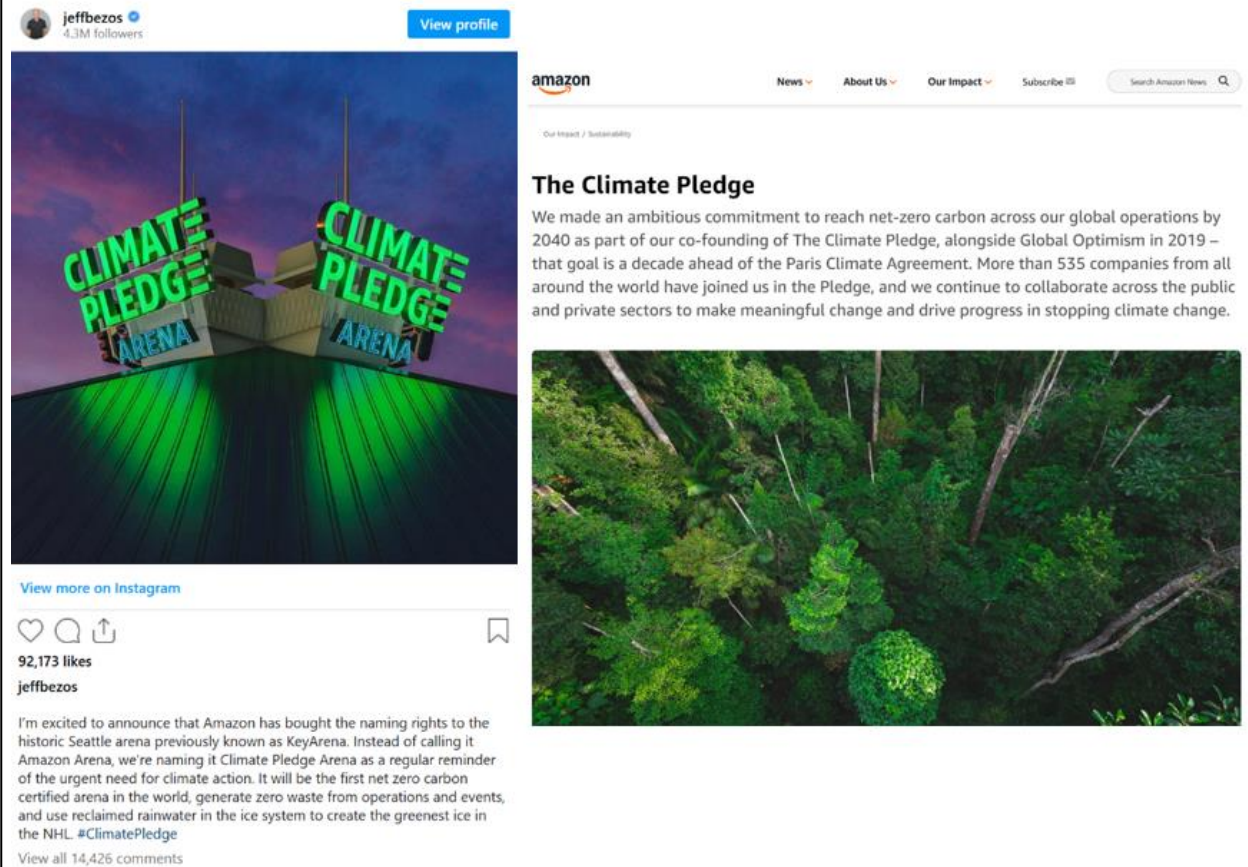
jeffbezos
4.3M followers
View profile

CLIMATE PLEDGE ARENA
CLIMATE PLEDGE ARENA

View more on Instagram

92,173 likes
jeffbezos

I'm excited to announce that Amazon has bought the naming rights to the historic Seattle arena previously known as KeyArena. Instead of calling it Amazon Arena, we're naming it Climate Pledge Arena as a regular reminder of the urgent need for climate action. It will be the first net zero carbon certified arena in the world, generate zero waste from operations and events, and use reclaimed rainwater in the ice system to create the greenest ice in the NHL. #ClimatePledge

View all 14,426 comments

amazon
News About Us Our Impact Subscribe Search Amazon News

Our Impact / Sustainability

The Climate Pledge

We made an ambitious commitment to reach net-zero carbon across our global operations by 2040 as part of our co-founding of The Climate Pledge, alongside Global Optimism in 2019 – that goal is a decade ahead of the Paris Climate Agreement. More than 535 companies from all around the world have joined us in the Pledge, and we continue to collaborate across the public and private sectors to make meaningful change and drive progress in stopping climate change.